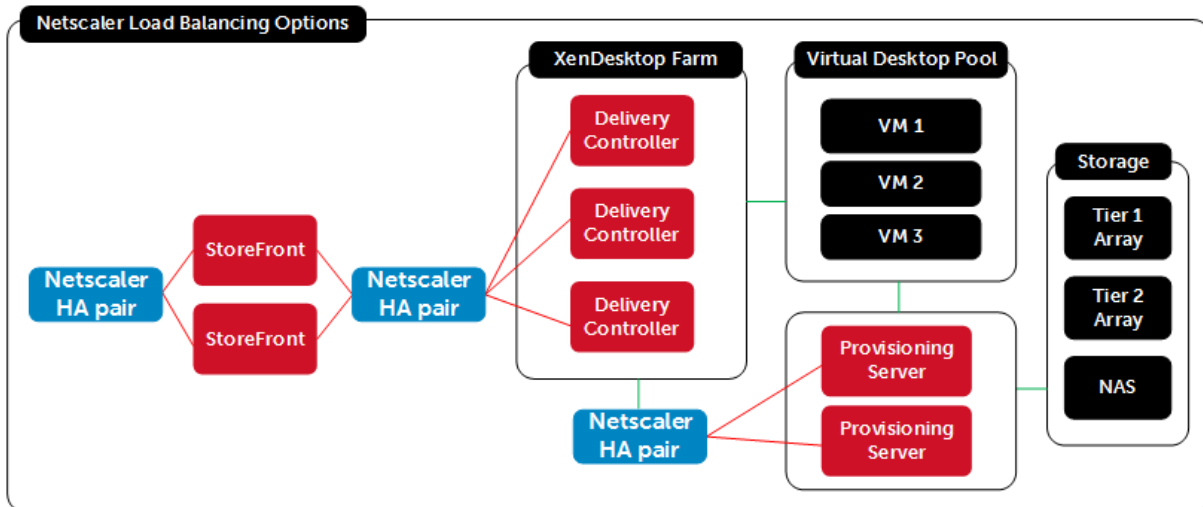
Netscaler Load Balancing Options

Netscaler HA pair

StoreFront

StoreFront

Netscaler HA pair

XenDesktop Farm

Delivery Controller

Delivery Controller

Delivery Controller

Virtual Desktop Pool

VM 1

VM 2

VM 3

Storage

Tier 1 Array

Tier 2 Array

NAS

Provisioning Server

Provisioning Server

Netscaler HA pair